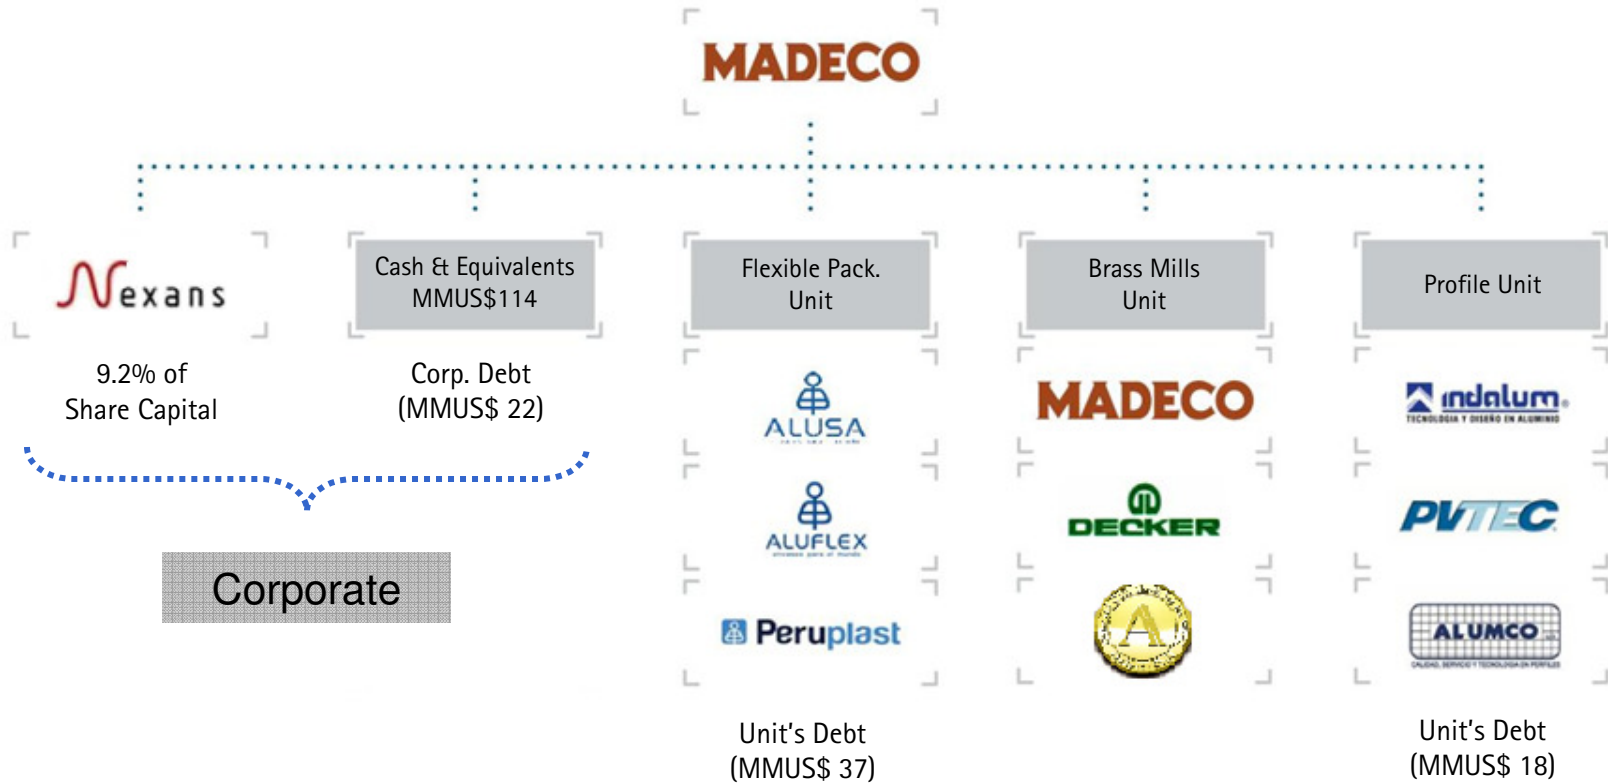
MADECO

Nexans

9.2% of Share Capital

Cash & Equivalents MMUS$114

Corp. Debt (MMUS$ 22)

Corporate

Flexible Pack. Unit

ALUSA

ALUFLEX

Peruplast

Unit's Debt (MMUS$ 37)

Brass Mills Unit

MADECO

DECKER

A

Profile Unit

indalum
TECNOLOGIA Y DISEÑO EN ALUMINIO

PVTEC

ALUMCO
CALIDAD, SERVICIO Y TECNOLOGIA EN PERFILES

Unit's Debt (MMUS$ 18)